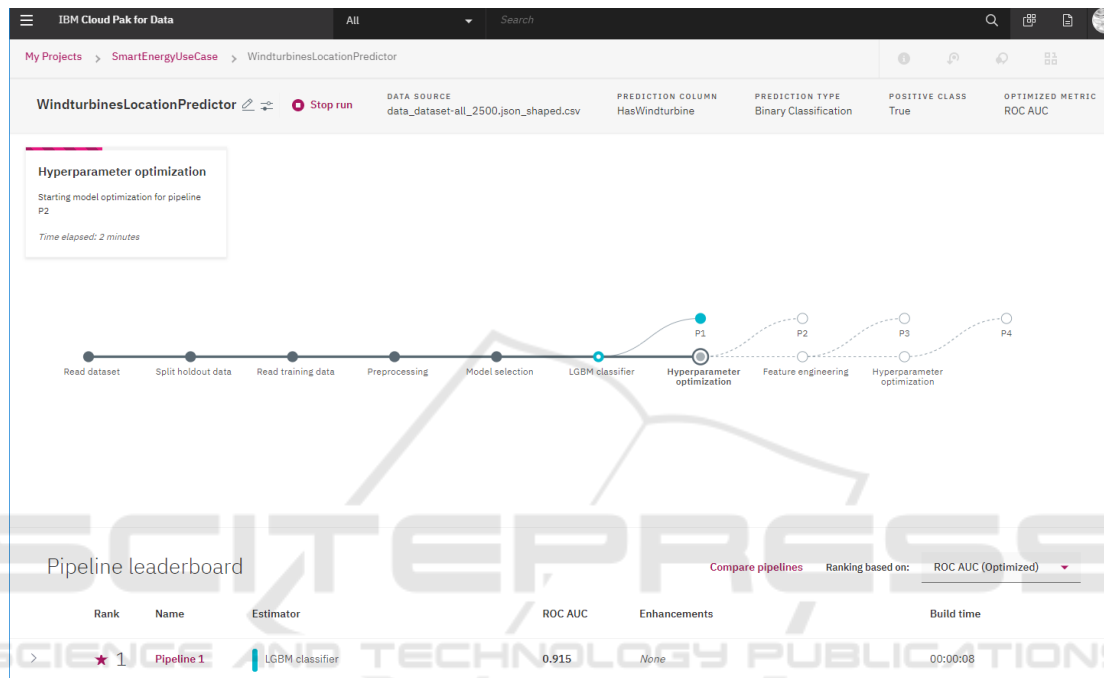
IBM Cloud Pak for Data

All

Search

My Projects > SmartEnergyUseCase > WindturbinesLocationPredictor

WindturbinesLocationPredictor

Stop run

DATA SOURCE
data_dataset-all_2500.json_shaped.csv

PREDICTION COLUMN
HasWindturbine

PREDICTION TYPE
Binary Classification

POSITIVE CLASS
True

OPTIMIZED METRIC
ROC AUC

Hyperparameter optimization

Starting model optimization for pipeline P2

Time elapsed: 2 minutes

P1
P2
P3
P4

Read dataset
Split holdout data
Read training data
Preprocessing
Model selection
LGBM classifier
Hyperparameter optimization
Feature engineering
Hyperparameter optimization

Pipeline leaderboard

Compare pipelines

Ranking based on:

ROC AUC (Optimized)

| Rank | Name | Estimator | ROC AUC | Enhancements | Build time |
|---|---|---|---|---|---|
| ★ 1 | Pipeline 1 | LGBM classifier | 0.915 | None | 00:00:08 |

SCITEPRESS
SCIENCE AND TECHNOLOGY PUBLICATIONS